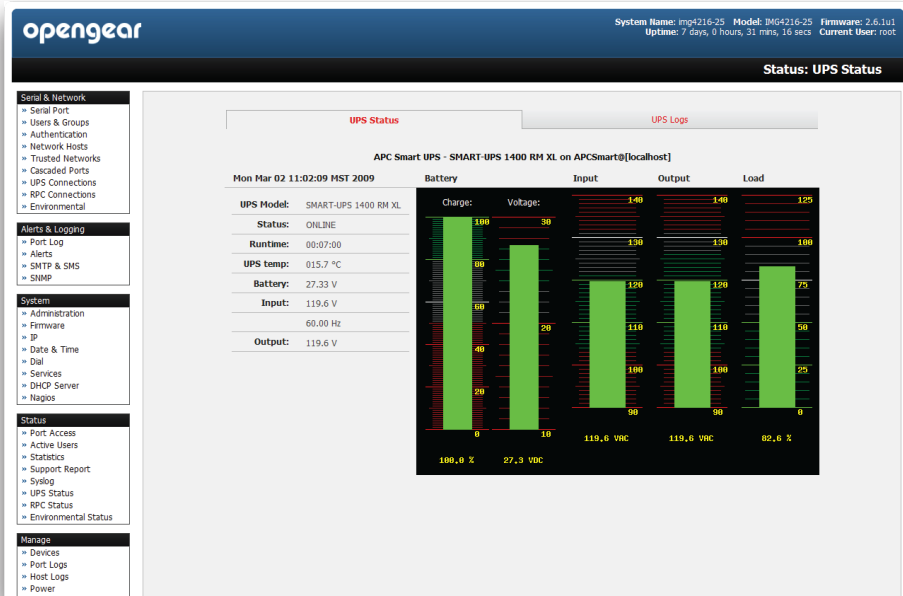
opengear

System Name: img4216-25 Model: IMG4216-25 Firmware: 2.6.1u1
Uptime: 7 days, 0 hours, 31 mins, 16 secs Current User: root

Status: UPS Status

Serial & Network
» Serial Port
» Users & Groups
» Authentication
» Network Hosts
» Trusted Networks
» Cascaded Ports
» UPS Connections
» RPC Connections
» Environmental

Alerts & Logging
» Port Log
» Alerts
» SMTP & SMS
» SNMP

System
» Administration
» Firmware
» IP
» Date & Time
» Dial
» Services
» DHCP Server
» Nagios

Status
» Port Access
» Active Users
» Statistics
» Support Report
» Syslog
» UPS Status
» RPC Status
» Environmental Status

Manage
» Devices
» Port Logs
» Host Logs
» Power

UPS Status | UPS Logs

APC Smart UPS - SMART-UPS 1400 RM XL on APCSmart@[localhost]

Mon Mar 02 11:02:09 MST 2009

| UPS Model: | SMART-UPS 1400 RM XL |
|---|---|
| Status: | ONLINE |
| Runtime: | 00:07:00 |
| UPS temp: | 015.7 °C |
| Battery: | 27.33 V |
| Input: | 119.6 V |
| | 60.00 Hz |
| Output: | 119.6 V |

Battery
Charge: 100 80 60 40 20 0
100.0 %
Voltage: 30 20 10
27.3 VDC

Input
140 130 120 110 100 90
119.6 VAC

Output
140 130 120 110 100 90
119.6 VAC

Load
125 100 75 50 25 0
82.6 %